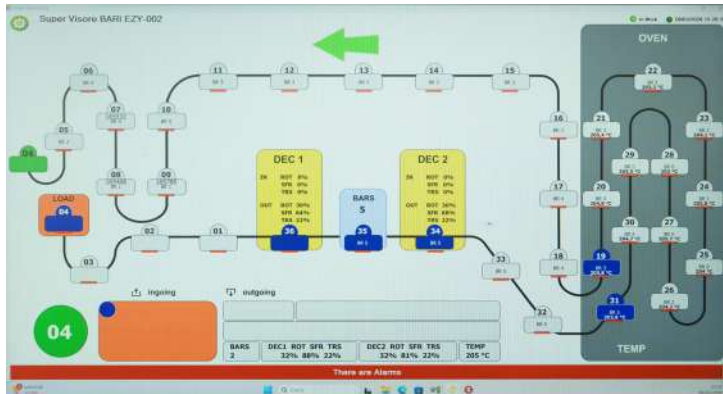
Super Visore BARI EZY-002

OVEN

06
11
12
13
14
15
22
07
10
05
16
21
23
29
28
04
08
09
20
24
17
30
27
25
18
19
26
31
32
33
03
02
01
LOAD
04

DEC 1
IN ROT 0%
SFR 0%
TRS 0%
OUT ROT 36%
SFR 64%
TRS 22%
36

BARS
5
35

DEC 2
IN ROT 0%
SFR 0%
TRS 0%
OUT ROT 36%
SFR 69%
TRS 22%
34

TEMP

04

ingoing

outgoing

| BARS | DEC1 ROT SFR TRS | DEC2 ROT SFR TRS | TEMP |
|---|---|---|---|
| 2 | 32% 88% 22% | 32% 81% 22% | 205 °C |

There are Alarms